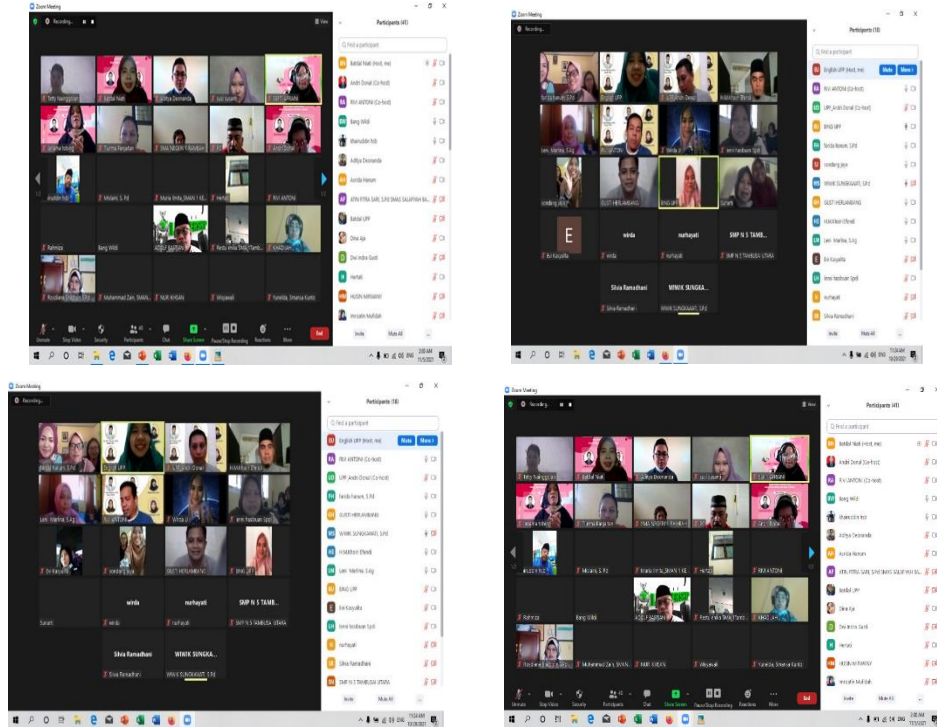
Zoom Meeting
Recording...
Participants (41)
Find a participant
Batdal Nadi (Host, me)
Andri Donal (Co-host)
RIVI ANTONI (Co-host)
Bang Wildi
Khairuddin Itob
Aditya Desmanda
Asnida Hanum
ATIN FITRA SARI, S.Pd SMAS SALAFIYAH BA...
Batdal UPP
Dina Aja
Dwi Indra Gusti
Herlati
HUSIN ARMANY
Imroatin Mufidah
Invite
Mute All
Tetty Nainggolan
Batdal Nadi
Aditya Desmanda
Juli Susanti
GUSTI SARIBAHI
Yulianita bobong
Yuliana Panjaitan
SMA NEGERI 1 RAMBAH
Andri Donal
Khairuddin Itob
Melanti, S.Pd
Maria Ilmila (SMAN 1 KE...
Herlati
RIVI ANTONI
Rahmiza
Bang Wildi
ADELIF SAPRIANI
Resta rivilia TMAS Tamb...
KHAZIMAH
Rosidiana Simatupang
Muhammad Zain, SMAN...
NUR IHSAN
Wiayasali
Yunelda, Simarnra Kurtti
Unmute
Stop Video
Security
Participants
Chat
Share Screen
Pause/Stop Recording
Reactions
More
End

Zoom Meeting
Recording...
Participants (18)
Find a participant
English UPP (Host, me)
Mute
More
RIVI ANTONI (Co-host)
UPP_Andri Donal (Co-host)
BING UPP
Farida Fanani, S.Pd
Irnelding jaya
WINIK SUNGKAWATI, S.Pd
GUSTI HERLAMBANG
H.Mahfun Efendi
Lem. Marlina, S.Ag
Evi Kasyafita
Irene Fardiwan Spd
nurhayati
Silvia Ramadhani
Invite
Mute All
wirda
nurhayati
SMP N 5 TAMB...
Evi Kasyafita
SMP N 5 TAMBUSAI UTARA
Silvia Ramadhani
WINIK SUNGKA...
Silvia Ramadhani
WINIK SUNGKAWATI, S.Pd
GUSTI HERLAMBANG
BING UPP
Suharti

Zoom Meeting
Recording...
Participants (18)
Find a participant
English UPP (Host, me)
Mute
More
RIVI ANTONI (Co-host)
UPP Andri Donal (Co-host)
Farida Fanani, S.Pd
GUSTI HERLAMBANG
WINIK SUNGKAWATI, S.Pd
H.Mahfun Efendi
Lem. Marlina, S.Ag
BING UPP
Evi Kasyafita
Irene fardiwan Spd
nurhayati
Silvia Ramadhani
SMP N 5 TAMBUSAI UTARA
Invite
Mute All
wirda
nurhayati
SMP N 5 TAMB...
Suharti
SMP N 5 TAMBUSAI UTARA
Silvia Ramadhani
WINIK SUNGKA...
WINIK SUNGKAWATI, S.Pd

Zoom Meeting
Recording...
Participants (41)
Find a participant
Batdal Nadi (Host, me)
Andri Donal (Co-host)
RIVI ANTONI (Co-host)
Bang Wildi
Khairuddin Itob
Aditya Desmanda
Asnida Hanum
ATIN FITRA SARI, S.Pd SMAS SALAFIYAH BA...
Batdal UPP
Dina Aja
Dwi Indra Gusti
Herlati
HUSIN ARMANY
Imroatin Mufidah
Invite
Mute All
Rahmiza
Bang Wildi
ADELIF SAPRIANI
Melanti, S.Pd
Maria Ilmila (SMAN 1 KE...
RIVI ANTONI
Muhammad Zain, SMAN...
NUR IHSAN
Wiayasali
Yunelda, Simarnra Kurtti
End